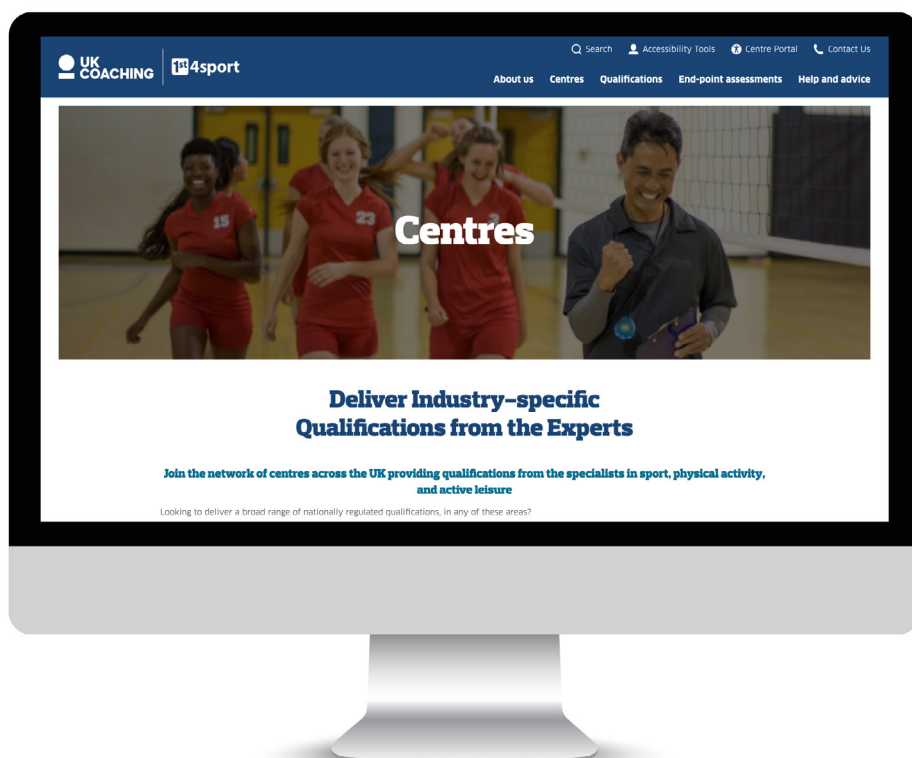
UK COACHING | 1st4sport

Search Accessibility Tools Centre Portal Contact Us

About us Centres Qualifications End-point assessments Help and advice

Centres

Deliver Industry-specific Qualifications from the Experts

Join the network of centres across the UK providing qualifications from the specialists in sport, physical activity, and active leisure

Looking to deliver a broad range of nationally regulated qualifications, in any of these areas?